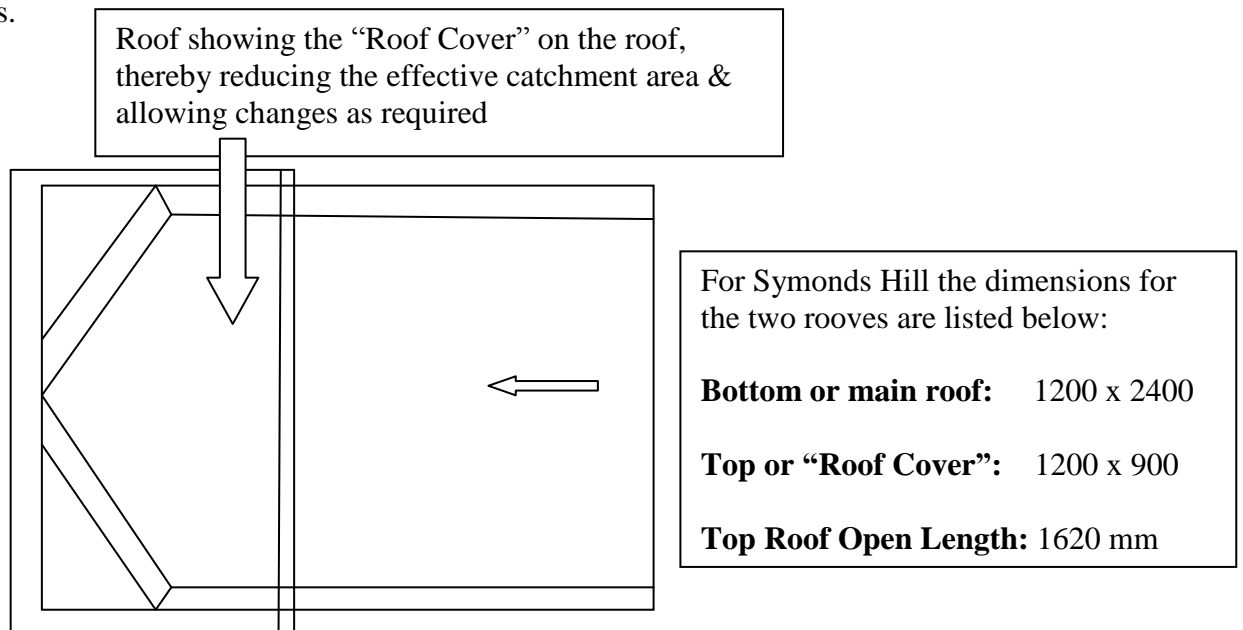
s.

Roof showing the "Roof Cover" on the roof, thereby reducing the effective catchment area & allowing changes as required

For Symonds Hill the dimensions for the two rooves are listed below:

**Bottom or main roof:** 1200 x 2400

**Top or "Roof Cover":** 1200 x 900

**Top Roof Open Length:** 1620 mm